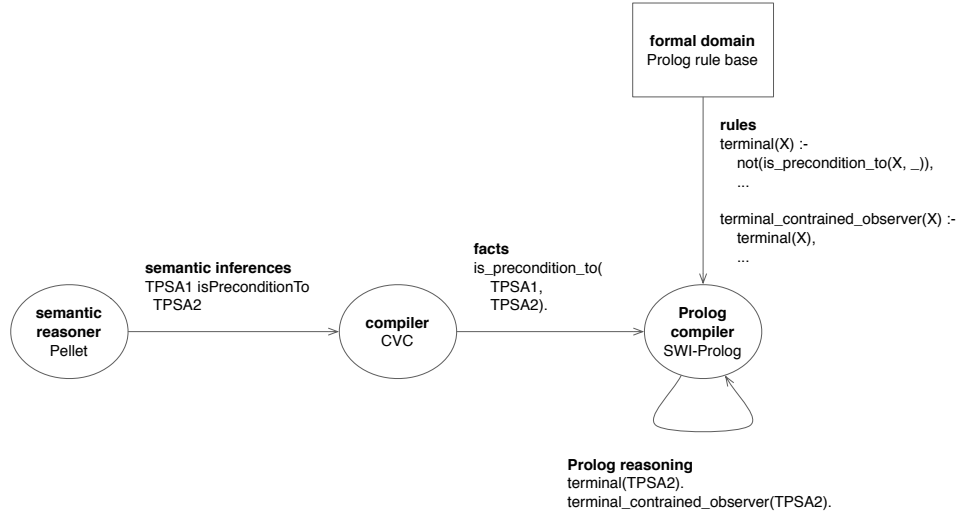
formal domain
Prolog rule base

rules
terminal(X) :-
not(is_precondition_to(X, _)),
...

terminal_contrained_observer(X) :-
terminal(X),
...

semantic inferences
TPSA1 isPreconditionTo
TPSA2

facts
is_precondition_to(
TPSA1,
TPSA2).

semantic reasoner
Pellet

compiler
CVC

Prolog compiler
SWI-Prolog

Prolog reasoning
terminal(TPSA2).
terminal_contrained_observer(TPSA2).